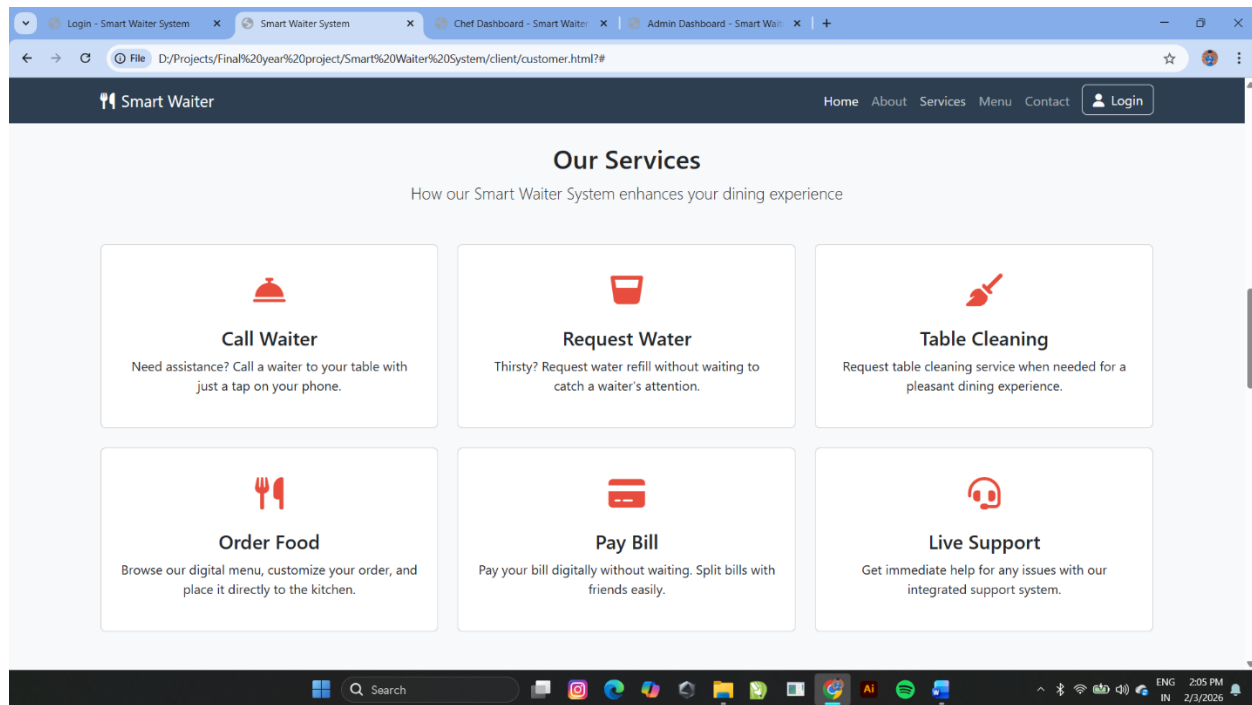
Login - Smart Waiter System
Smart Waiter System
Chef Dashboard - Smart Waiter
Admin Dashboard - Smart Wait

File D:/Projects/Final%20year%20project/Smart%20Waiter%20System/client/customer.html?#

Smart Waiter
Home About Services Menu Contact Login

Our Services
How our Smart Waiter System enhances your dining experience

Call Waiter
Need assistance? Call a waiter to your table with just a tap on your phone.

Request Water
Thirsty? Request water refill without waiting to catch a waiter's attention.

Table Cleaning
Request table cleaning service when needed for a pleasant dining experience.

Order Food
Browse our digital menu, customize your order, and place it directly to the kitchen.

Pay Bill
Pay your bill digitally without waiting. Split bills with friends easily.

Live Support
Get immediate help for any issues with our integrated support system.

Search
ENG IN 2:05 PM 2/3/2026